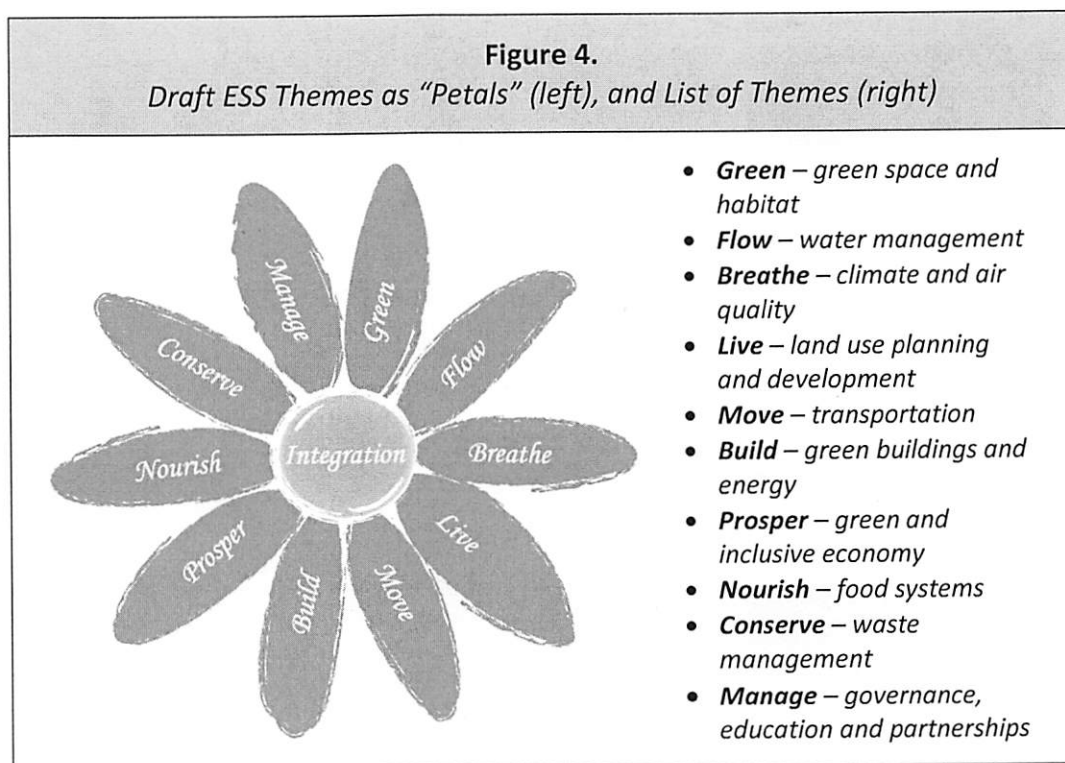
**Figure 4.**
*Draft ESS Themes as "Petals" (left), and List of Themes (right)*

Manage
Green
Conserve
Flow
Nourish
Integration
Breathe
Prosper
Live
Build
Move

- ***Green*** – *green space and habitat*
- ***Flow*** – *water management*
- ***Breathe*** – *climate and air quality*
- ***Live*** – *land use planning and development*
- ***Move*** – *transportation*
- ***Build*** – *green buildings and energy*
- ***Prosper*** – *green and inclusive economy*
- ***Nourish*** – *food systems*
- ***Conserve*** – *waste management*
- ***Manage*** – *governance, education and partnerships*